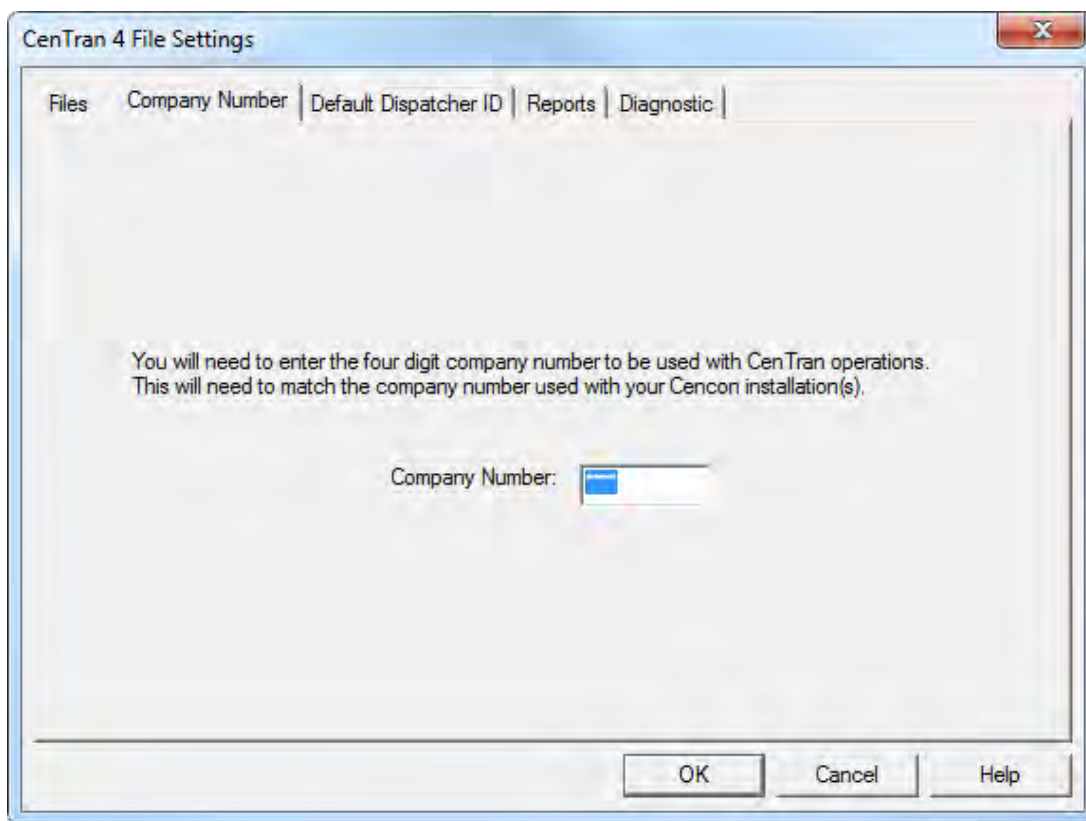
CenTran 4 File Settings

Files | Company Number | Default Dispatcher ID | Reports | Diagnostic

You will need to enter the four digit company number to be used with CenTran operations. This will need to match the company number used with your Cencon installation(s).

Company Number:

OK | Cancel | Help